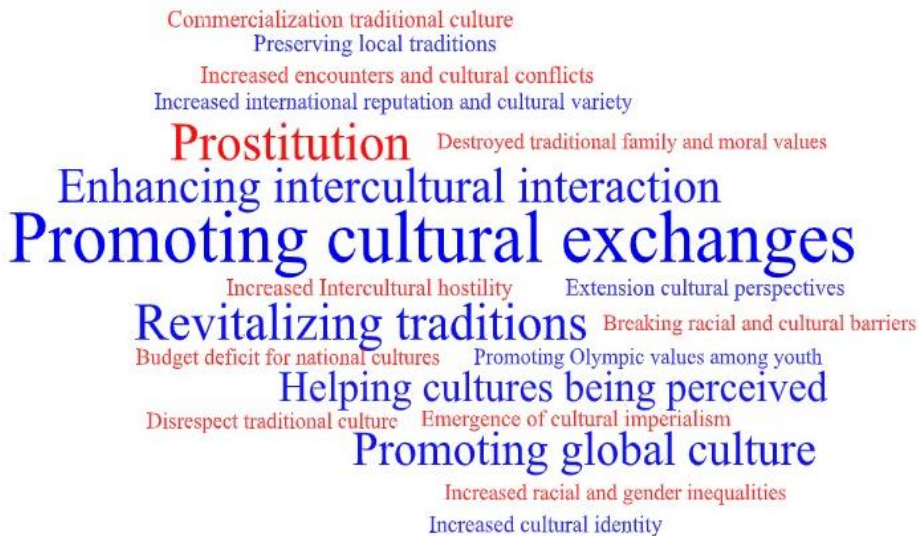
Commercialization traditional culture
Preserving local traditions
Increased encounters and cultural conflicts
Increased international reputation and cultural variety
Prostitution
Destroyed traditional family and moral values
Enhancing intercultural interaction
Promoting cultural exchanges
Increased Intercultural hostility
Extension cultural perspectives
Revitalizing traditions
Breaking racial and cultural barriers
Budget deficit for national cultures
Promoting Olympic values among youth
Helping cultures being perceived
Disrespect traditional culture
Emergence of cultural imperialism
Promoting global culture
Increased racial and gender inequalities
Increased cultural identity